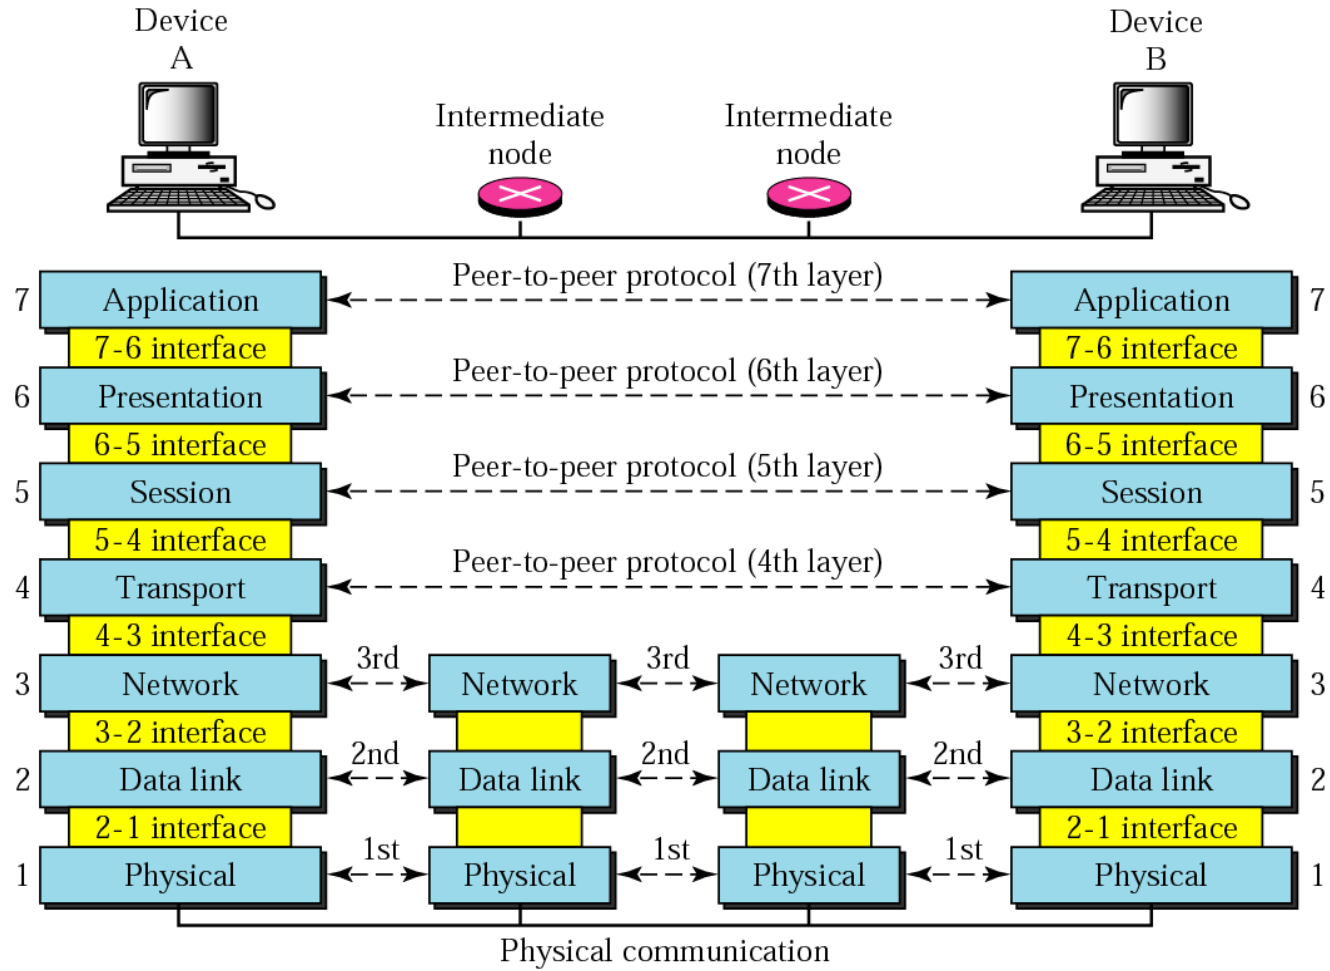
Device A

Intermediate node

Intermediate node

Device B

Peer-to-peer protocol (7th layer)

7 Application

Application 7

7-6 interface

7-6 interface

Peer-to-peer protocol (6th layer)

6 Presentation

Presentation 6

6-5 interface

6-5 interface

Peer-to-peer protocol (5th layer)

5 Session

Session 5

5-4 interface

5-4 interface

Peer-to-peer protocol (4th layer)

4 Transport

Transport 4

4-3 interface

4-3 interface

3 Network 3rd Network 3rd Network 3rd Network 3

3-2 interface

3-2 interface

2 Data link 2nd Data link 2nd Data link 2nd Data link 2

2-1 interface

2-1 interface

1 Physical 1st Physical 1st Physical 1st Physical 1

Physical communication